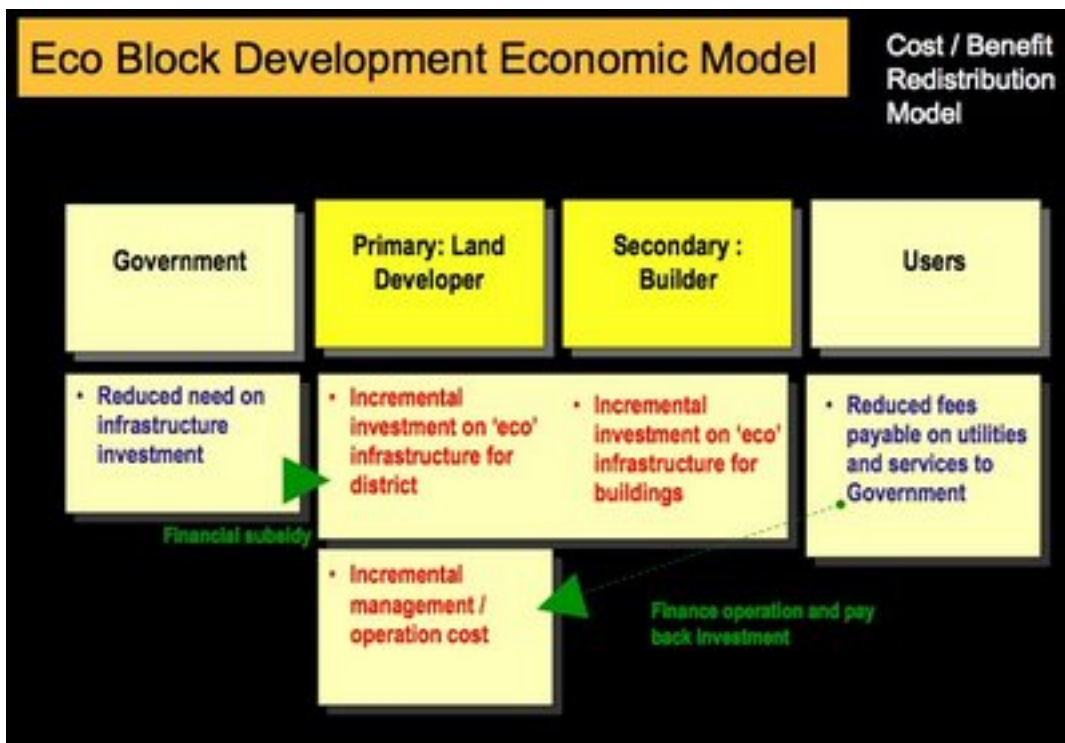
Eco Block Development Economic Model

Cost / Benefit Redistribution Model

Government

Primary: Land Developer

Secondary : Builder

Users

• Reduced need on infrastructure investment

• Incremental investment on 'eco' infrastructure for district

• Incremental investment on 'eco' infrastructure for buildings

• Reduced fees payable on utilities and services to Government

Financial subsidy

• Incremental management / operation cost

Finance operation and pay back investment